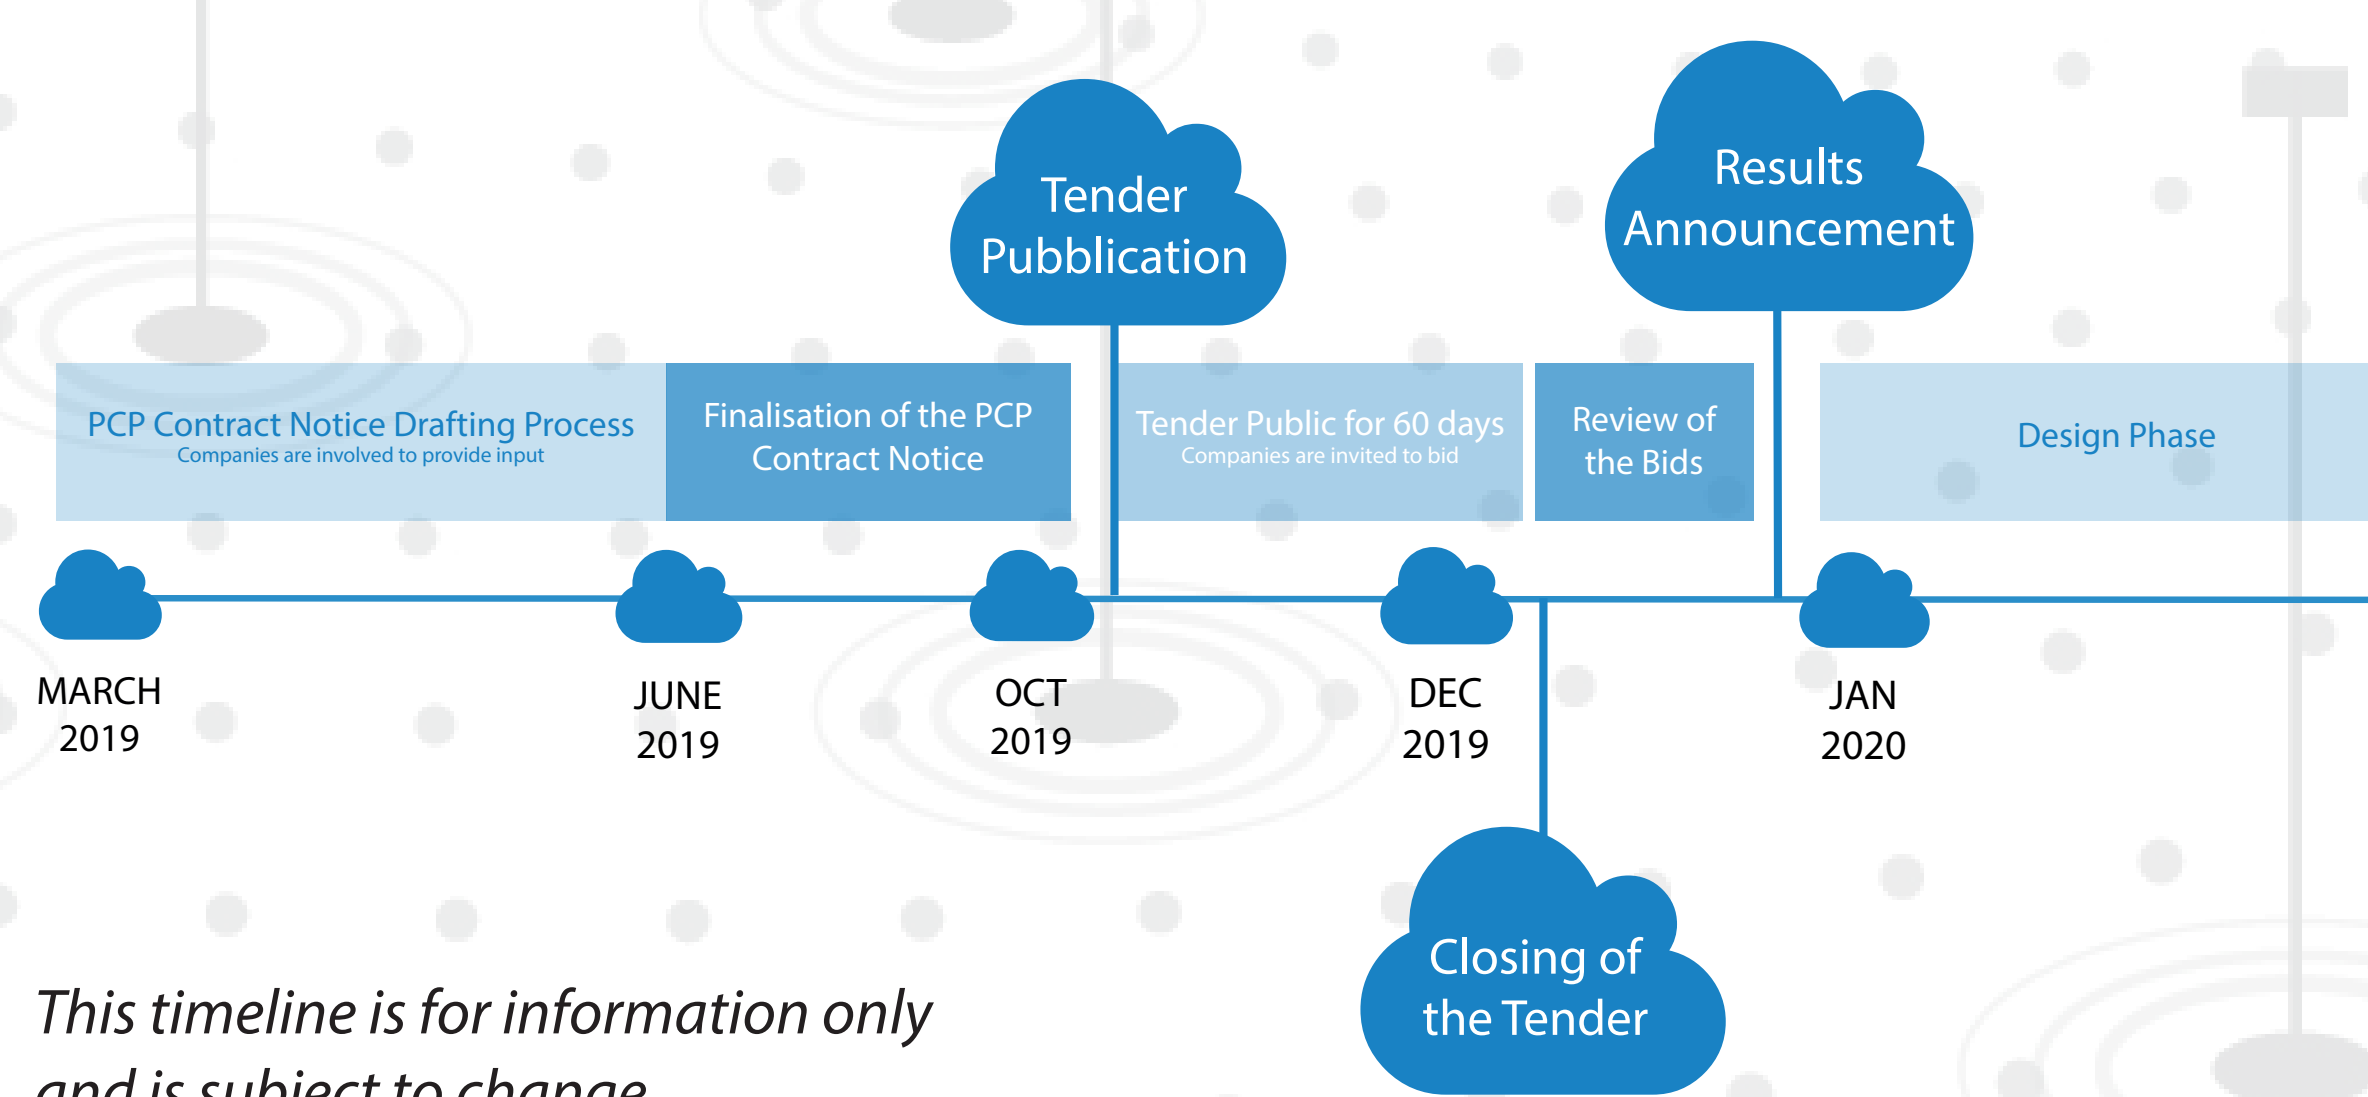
Tender Pubblication

Results Announcement

PCP Contract Notice Drafting Process
Companies are involved to provide input

Finalisation of the PCP Contract Notice

Tender Public for 60 days
Companies are invited to bid

Review of the Bids

Design Phase

MARCH 2019

JUNE 2019

OCT 2019

DEC 2019

JAN 2020

Closing of the Tender

This timeline is for information only and is subject to change